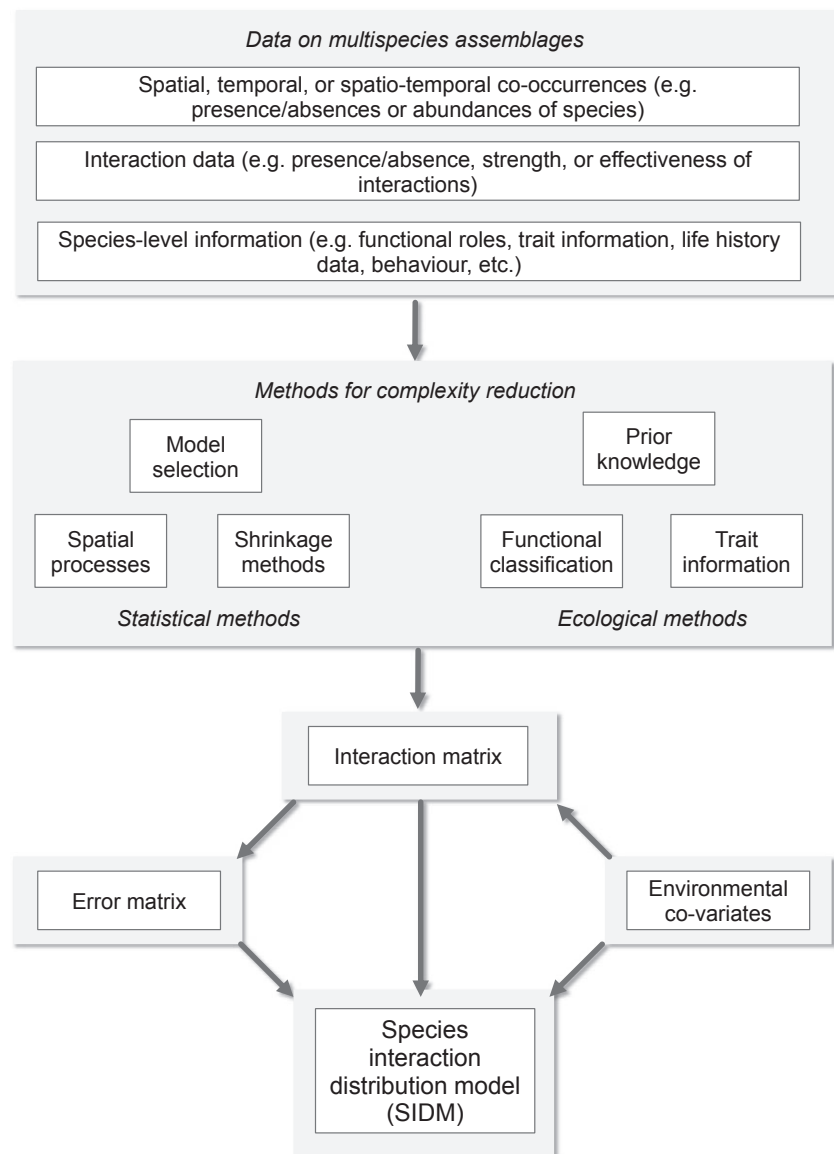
Data on multispecies assemblages

Spatial, temporal, or spatio-temporal co-occurrences (e.g. presence/absences or abundances of species)

Interaction data (e.g. presence/absence, strength, or effectiveness of interactions)

Species-level information (e.g. functional roles, trait information, life history data, behaviour, etc.)

Methods for complexity reduction

Model selection

Prior knowledge

Spatial processes

Shrinkage methods

Functional classification

Trait information

Statistical methods

Ecological methods

Interaction matrix

Error matrix

Environmental co-variates

Species interaction distribution model (SIDM)